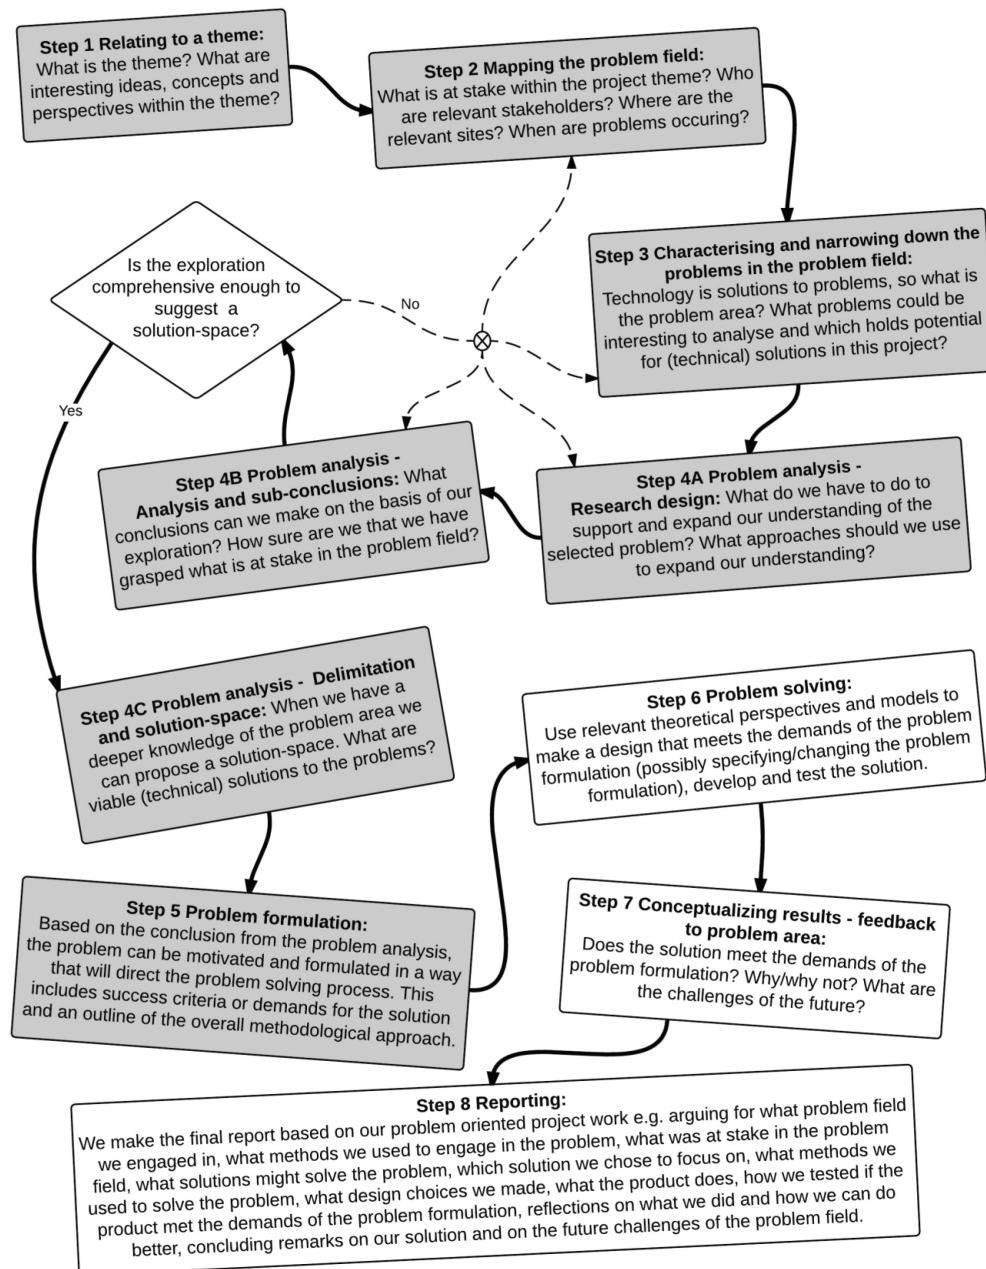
**Step 1 Relating to a theme:**
What is the theme? What are interesting ideas, concepts and perspectives within the theme?

**Step 2 Mapping the problem field:**
What is at stake within the project theme? Who are relevant stakeholders? Where are the relevant sites? When are problems occuring?

**Step 3 Characterising and narrowing down the problems in the problem field:**
Technology is solutions to problems, so what is the problem area? What problems could be interesting to analyse and which holds potential for (technical) solutions in this project?

Is the exploration comprehensive enough to suggest a solution-space?

No

Yes

**Step 4B Problem analysis - Analysis and sub-conclusions:** What conclusions can we make on the basis of our exploration? How sure are we that we have grasped what is at stake in the problem field?

**Step 4A Problem analysis - Research design:** What do we have to do to support and expand our understanding of the selected problem? What approaches should we use to expand our understanding?

**Step 4C Problem analysis - Delimitation and solution-space:** When we have a deeper knowledge of the problem area we can propose a solution-space. What are viable (technical) solutions to the problems?

**Step 6 Problem solving:**
Use relevant theoretical perspectives and models to make a design that meets the demands of the problem formulation (possibly specifying/changing the problem formulation), develop and test the solution.

**Step 5 Problem formulation:**
Based on the conclusion from the problem analysis, the problem can be motivated and formulated in a way that will direct the problem solving process. This includes success criteria or demands for the solution and an outline of the overall methodological approach.

**Step 7 Conceptualizing results - feedback to problem area:**
Does the solution meet the demands of the problem formulation? Why/why not? What are the challenges of the future?

**Step 8 Reporting:**
We make the final report based on our problem oriented project work e.g. arguing for what problem field we engaged in, what methods we used to engage in the problem, what was at stake in the problem field, what solutions might solve the problem, which solution we chose to focus on, what methods we used to solve the problem, what design choices we made, what the product does, how we tested if the product met the demands of the problem formulation, reflections on what we did and how we can do better, concluding remarks on our solution and on the future challenges of the problem field.